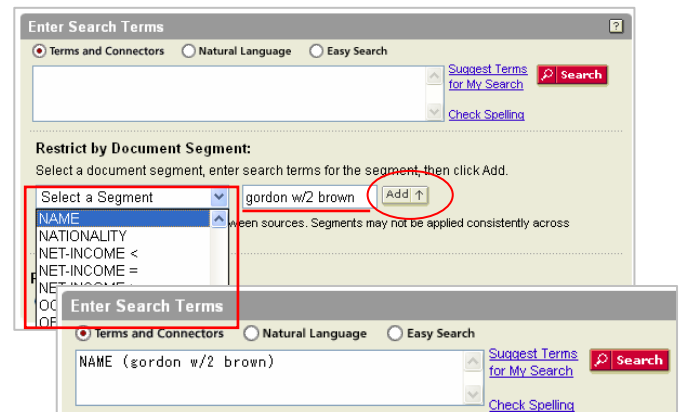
Enter Search Terms

?

Terms and Connectors   Natural Language   Easy Search

Suggest Terms for My Search

Search

Check Spelling

Restrict by Document Segment:

Select a document segment, enter search terms for the segment, then click Add.

Select a Segment

gordon w/2 brown

Add ↑

NAME
NATIONALITY
NET-INCOME <
NET-INCOME =
NET-INCOME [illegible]
OC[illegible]
OF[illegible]

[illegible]ween sources. Segments may not be applied consistently across

Enter Search Terms

Terms and Connectors   Natural Language   Easy Search

NAME (gordon w/2 brown)

Suggest Terms for My Search

Search

Check Spelling